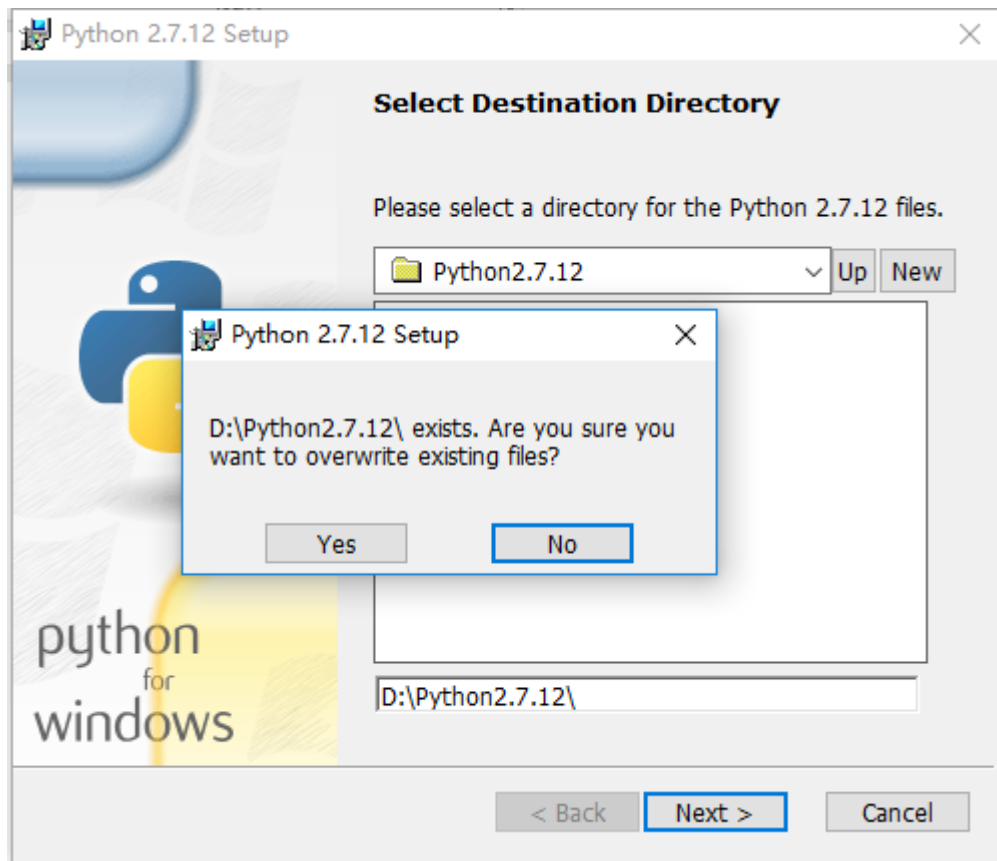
Python 2.7.12 Setup

Select Destination Directory

Please select a directory for the Python 2.7.12 files.

Python2.7.12

Up

New

Python 2.7.12 Setup

D:\Python2.7.12\ exists. Are you sure you want to overwrite existing files?

Yes

No

python for windows

D:\Python2.7.12\

< Back

Next >

Cancel